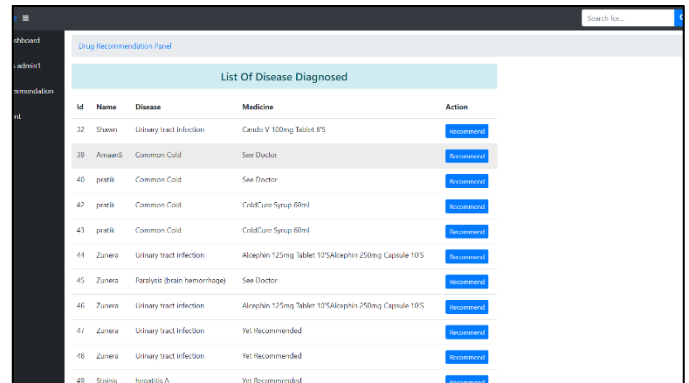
≡

Search for...

shboard

admin1

mmendation

nL

Drug Recommendation Panel

List Of Disease Diagnosed

| Id | Name | Disease | Medicine | Action |
|---|---|---|---|---|
| 32 | Shawn | Urinary tract infection | Cando V 100mg Tablet 6'S | Recommend |
| 39 | AmaanS | Common Cold | See Doctor | Recommend |
| 40 | pratik | Common Cold | See Doctor | Recommend |
| 42 | pratik | Common Cold | ColdCure Syrup 60ml | Recommend |
| 43 | pratik | Common Cold | ColdCure Syrup 60ml | Recommend |
| 44 | Zunera | Urinary tract infection | Alcephin 125mg Tablet 10'SAlcephin 250mg Capsule 10'S | Recommend |
| 45 | Zunera | Paralysis (brain hemorrhage) | See Doctor | Recommend |
| 46 | Zunera | Urinary tract infection | Alcephin 125mg Tablet 10'SAlcephin 250mg Capsule 10'S | Recommend |
| 47 | Zunera | Urinary tract infection | Yet Recommended | Recommend |
| 48 | Zunera | Urinary tract infection | Yet Recommended | Recommend |
| 49 | Stoinis | hepatitis A | Yet Recommended | Recommend |